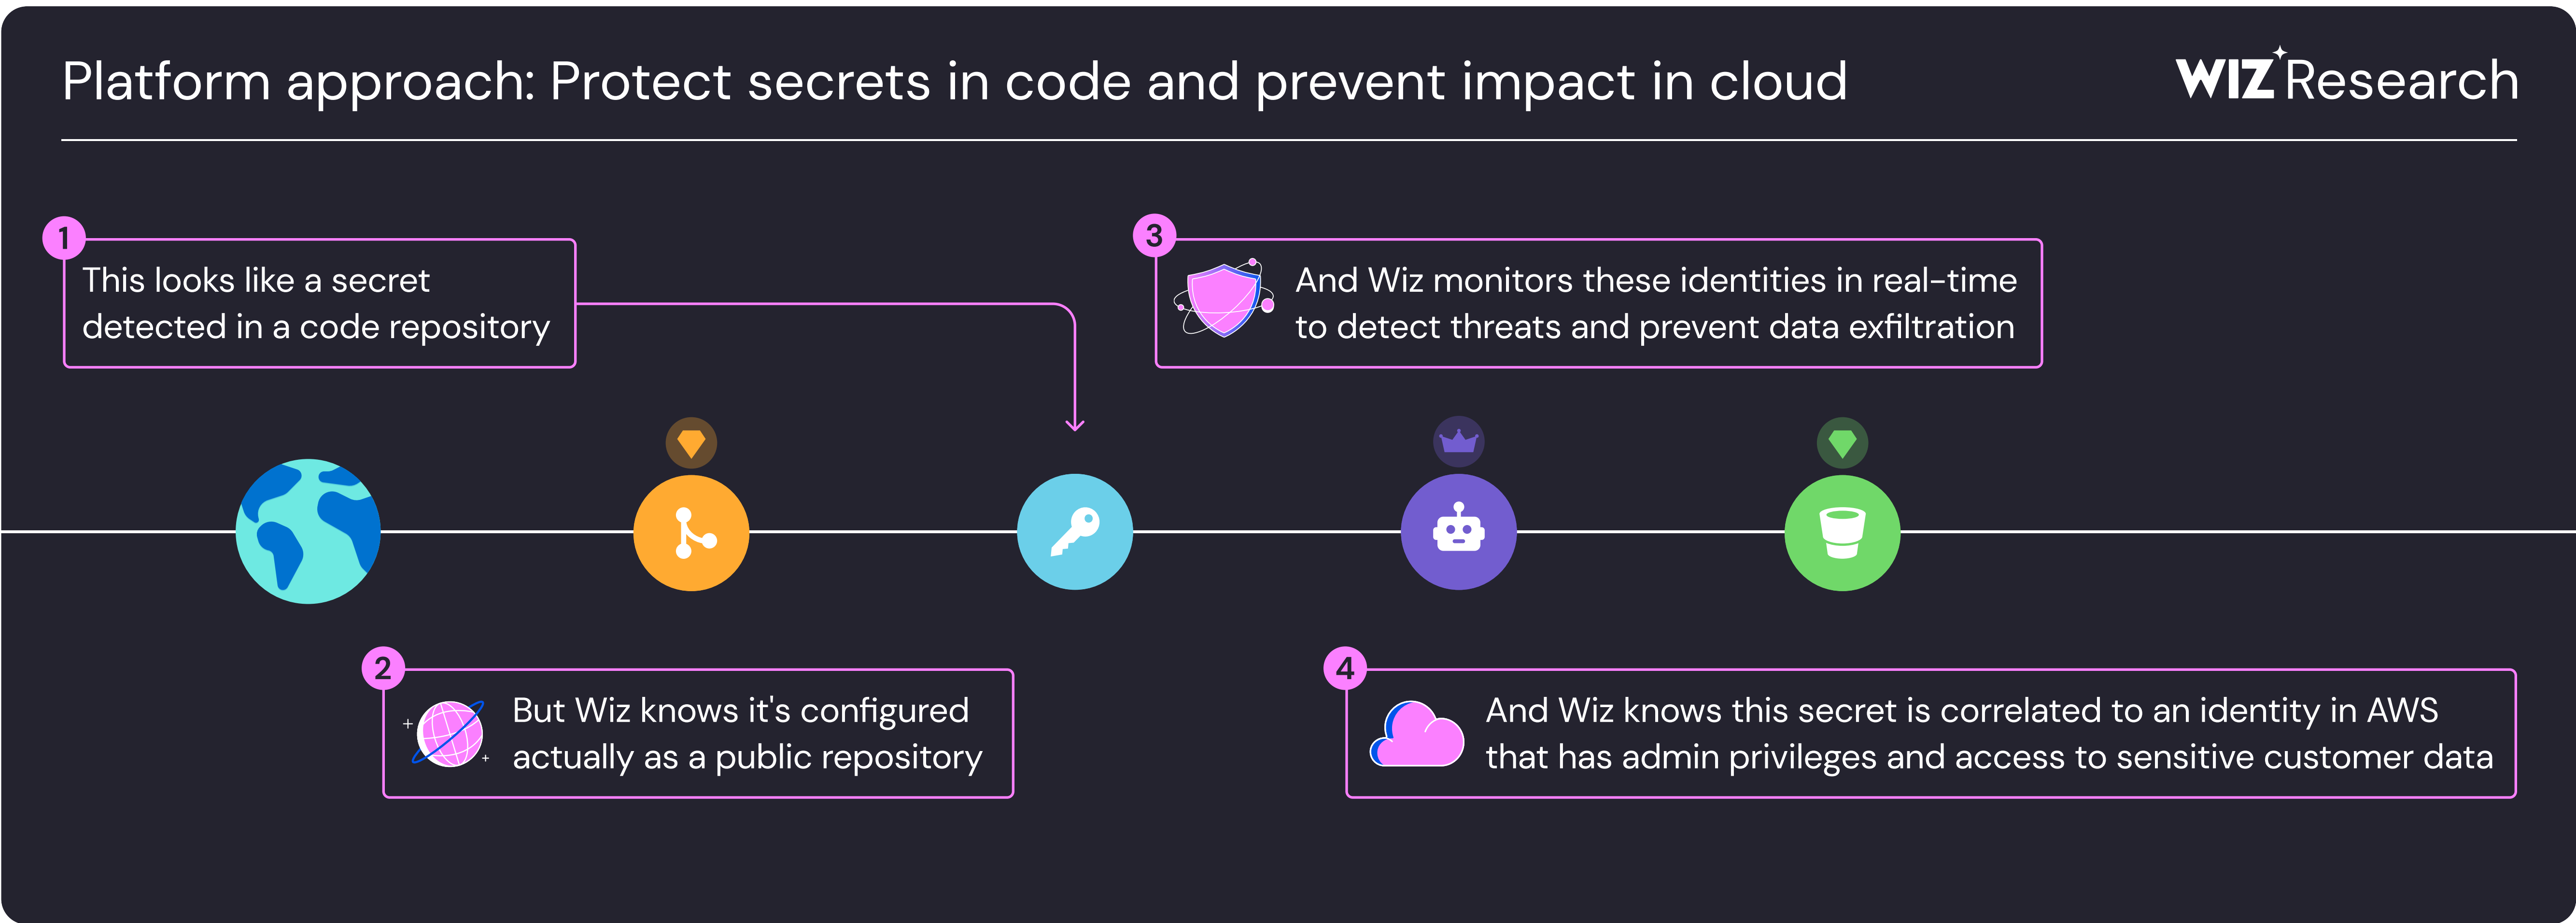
Platform approach: Protect secrets in code and prevent impact in cloud

WIZ Research

1
This looks like a secret detected in a code repository

3
And Wiz monitors these identities in real-time to detect threats and prevent data exfiltration

2
But Wiz knows it's configured actually as a public repository

4
And Wiz knows this secret is correlated to an identity in AWS that has admin privileges and access to sensitive customer data